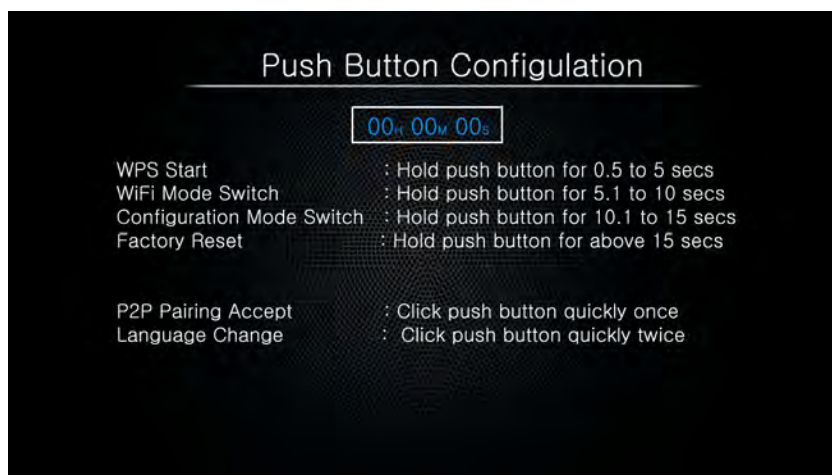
Push Button Configulation

00H 00M 00S

| | |
|---|---|
| WPS Start | : Hold push button for 0.5 to 5 secs |
| WiFi Mode Switch | : Hold push button for 5.1 to 10 secs |
| Configuration Mode Switch | : Hold push button for 10.1 to 15 secs |
| Factory Reset | : Hold push button for above 15 secs |

| | |
|---|---|
| P2P Pairing Accept | : Click push button quickly once |
| Language Change | : Click push button quickly twice |